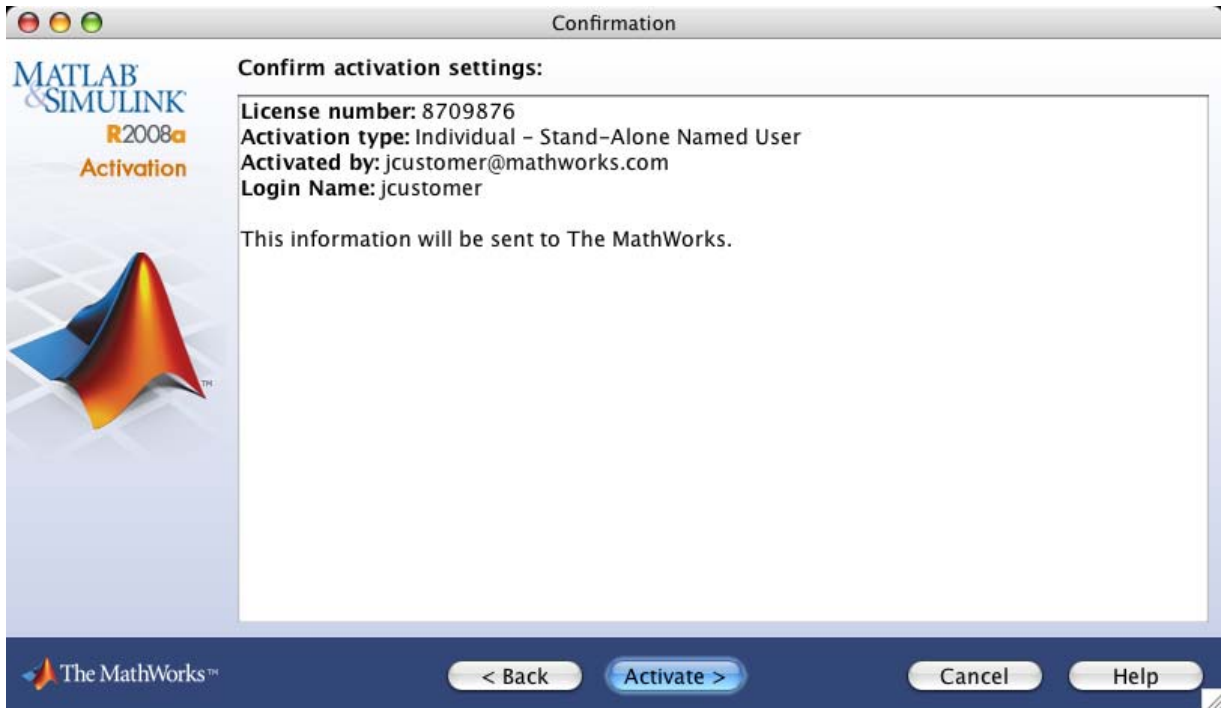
Confirmation

MATLAB
&SIMULINK
R2008a
Activation

TM

Confirm activation settings:

License number: 8709876
Activation type: Individual - Stand-Alone Named User
Activated by: jcustomer@mathworks.com
Login Name: jcustomer

This information will be sent to The MathWorks.

The MathWorks™

< Back

Activate >

Cancel

Help